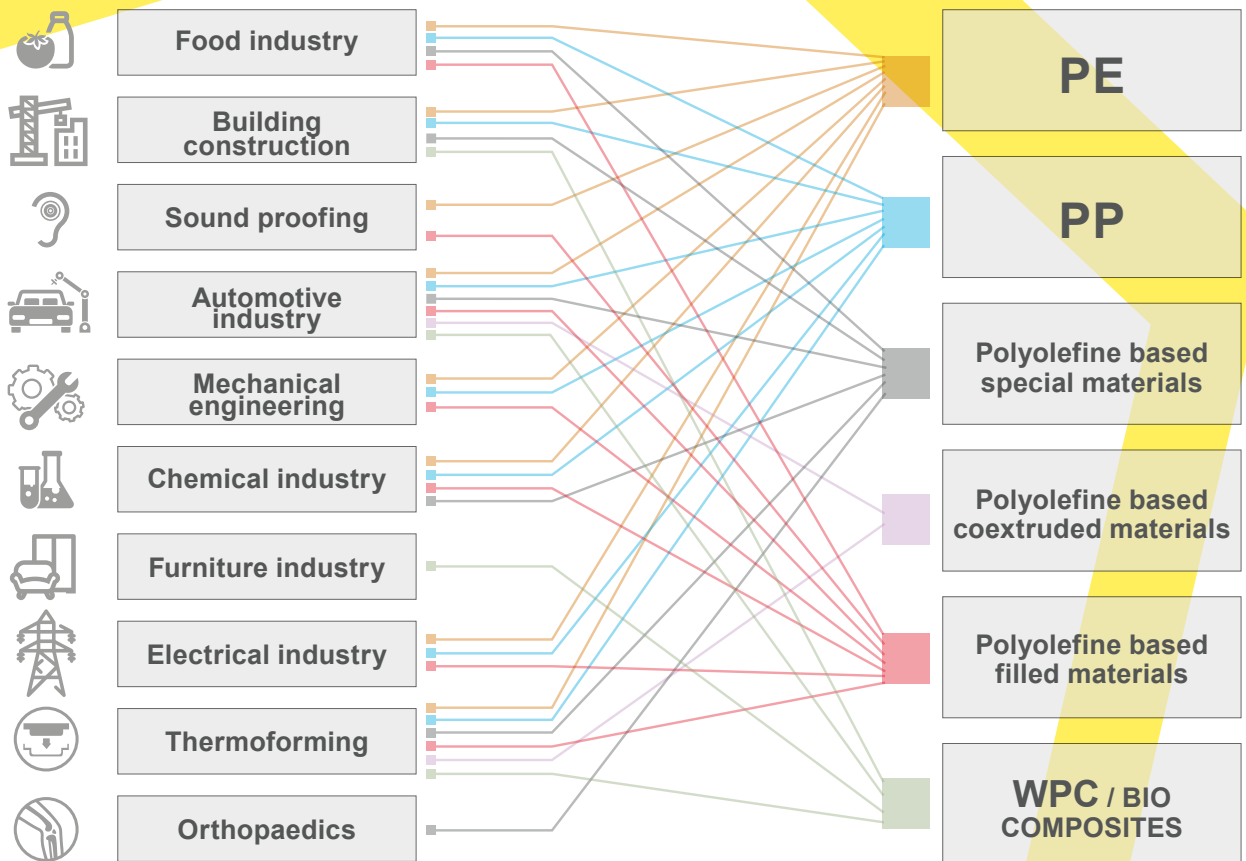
Food industry

Building construction

Sound proofing

Automotive industry

Mechanical engineering

Chemical industry

Furniture industry

Electrical industry

Thermoforming

Orthopaedics

PE

PP

Polyolefine based special materials

Polyolefine based coextruded materials

Polyolefine based filled materials

WPC / BIO COMPOSITES